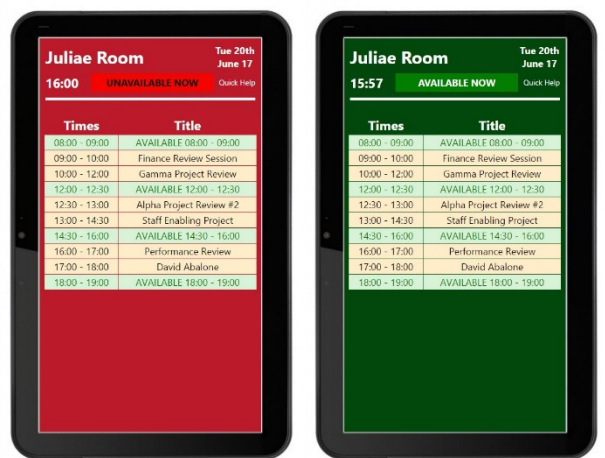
Juliae Room

Tue 20th June 17

16:00

UNAVAILABLE NOW

Quick Help

| Times | Title |
|---|---|
| 08:00 - 09:00 | AVAILABLE 08:00 - 09:00 |
| 09:00 - 10:00 | Finance Review Session |
| 10:00 - 12:00 | Gamma Project Review |
| 12:00 - 12:30 | AVAILABLE 12:00 - 12:30 |
| 12:30 - 13:00 | Alpha Project Review #2 |
| 13:00 - 14:30 | Staff Enabling Project |
| 14:30 - 16:00 | AVAILABLE 14:30 - 16:00 |
| 16:00 - 17:00 | Performance Review |
| 17:00 - 18:00 | David Abalone |
| 18:00 - 19:00 | AVAILABLE 18:00 - 19:00 |

Juliae Room

Tue 20th June 17

15:57

AVAILABLE NOW

Quick Help

| Times | Title |
|---|---|
| 08:00 - 09:00 | AVAILABLE 08:00 - 09:00 |
| 09:00 - 10:00 | Finance Review Session |
| 10:00 - 12:00 | Gamma Project Review |
| 12:00 - 12:30 | AVAILABLE 12:00 - 12:30 |
| 12:30 - 13:00 | Alpha Project Review #2 |
| 13:00 - 14:30 | Staff Enabling Project |
| 14:30 - 16:00 | AVAILABLE 14:30 - 16:00 |
| 16:00 - 17:00 | Performance Review |
| 17:00 - 18:00 | David Abalone |
| 18:00 - 19:00 | AVAILABLE 18:00 - 19:00 |